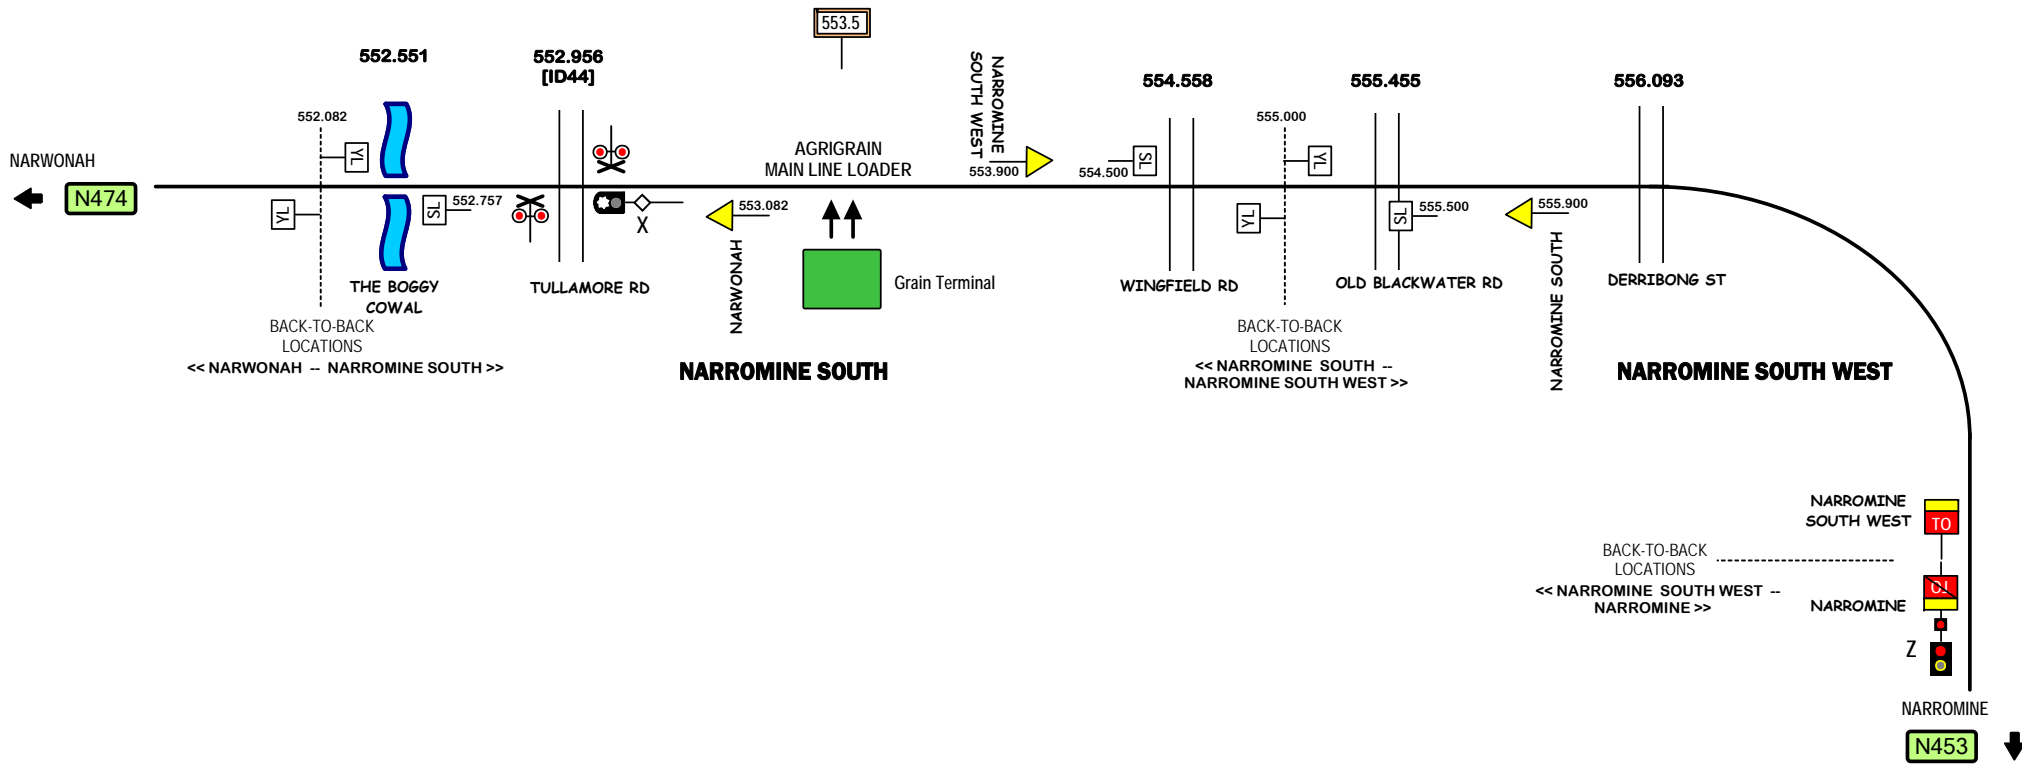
553.5

552.551

552.956
[ID44]

NARROMINE SOUTH WEST

554.558

555.455

556.093

552.082

YL

AGRIGRAIN
MAIN LINE LOADER

553.900

554.500

SL

555.000

YL

NARWONAH

N474

YL

SL

552.757

X

553.082

SL

555.500

555.900

THE BOGGY COWAL

TULLAMORE RD

NARWONAH

Grain Terminal

WINGFIELD RD

YL

OLD BLACKWATER RD

NARROMINE SOUTH

DERRIBONG ST

BACK-TO-BACK LOCATIONS
<< NARWONAH -- NARROMINE SOUTH >>

NARROMINE SOUTH

BACK-TO-BACK LOCATIONS
<< NARROMINE SOUTH -- NARROMINE SOUTH WEST >>

NARROMINE SOUTH WEST

NARROMINE SOUTH WEST

TO

BACK-TO-BACK LOCATIONS
<< NARROMINE SOUTH WEST -- NARROMINE >>

NARROMINE

Z

NARROMINE

N453